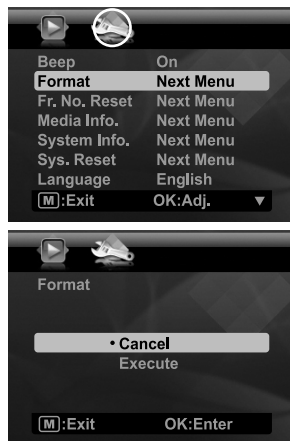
| | |
|---|---|
| Beep | On |
| Format | Next Menu |
| Fr. No. Reset | Next Menu |
| Media Info. | Next Menu |
| System Info. | Next Menu |
| Sys. Reset | Next Menu |
| Language | English |
| M:Exit | OK:Adj. |

Format

• Cancel
Execute

M:Exit OK:Enter